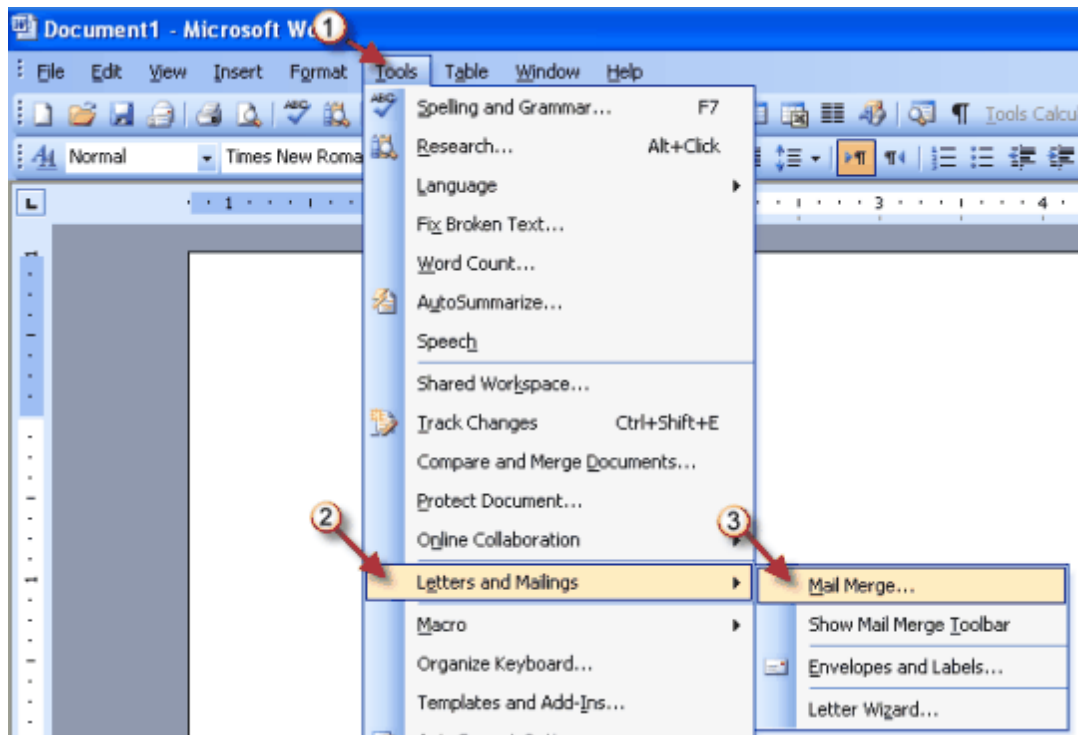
Document1 - Microsoft Wo

1

File Edit View Insert Format Tools Table Window Help

Tools Calcu

Normal Times New Roma

Spelling and Grammar... F7
Research... Alt+Click
Language
Fix Broken Text...
Word Count...
AutoSummarize...
Speech
Shared Workspace...
Track Changes Ctrl+Shift+E
Compare and Merge Documents...
Protect Document...
Online Collaboration
Letters and Mailings
Macro
Organize Keyboard...
Templates and Add-Ins...

2

3

Mail Merge...
Show Mail Merge Toolbar
Envelopes and Labels...
Letter Wizard...